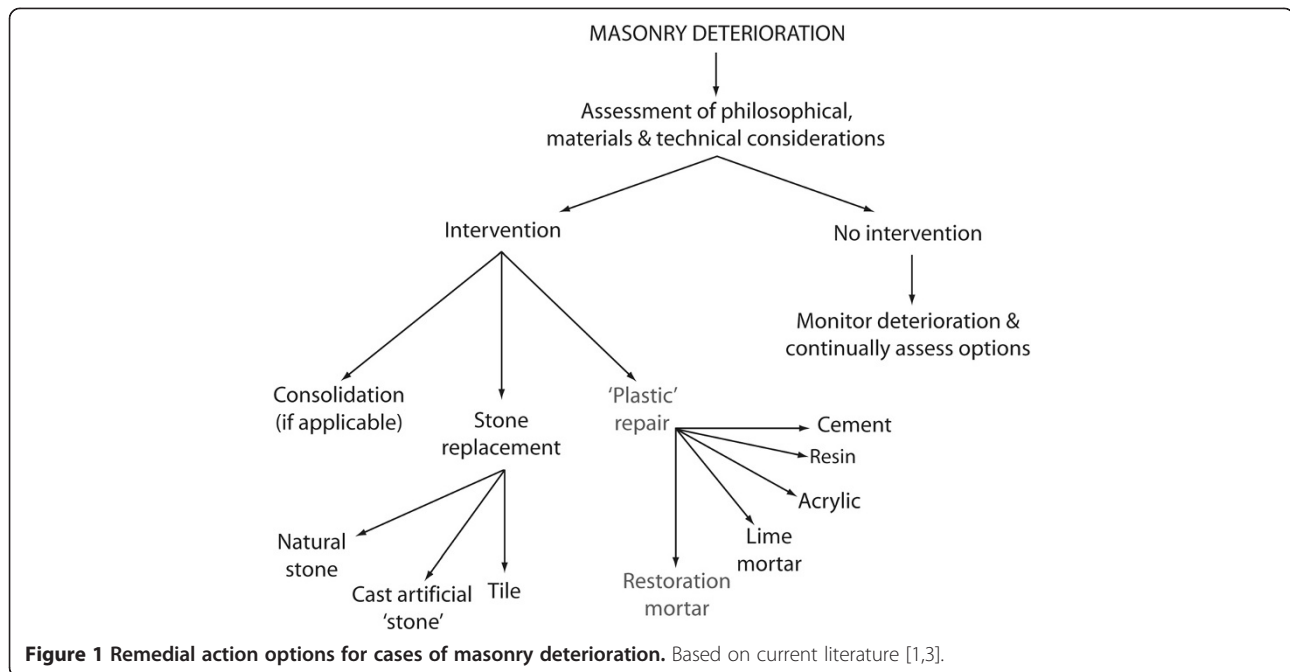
MASONRY DETERIORATION

Assessment of philosophical, materials & technical considerations

Intervention

No intervention

Monitor deterioration & continually assess options

Consolidation (if applicable)

Stone replacement

'Plastic' repair

Cement

Resin

Acrylic

Lime mortar

Restoration mortar

Natural stone

Cast artificial 'stone'

Tile

**Figure 1 Remedial action options for cases of masonry deterioration.** Based on current literature [1,3].